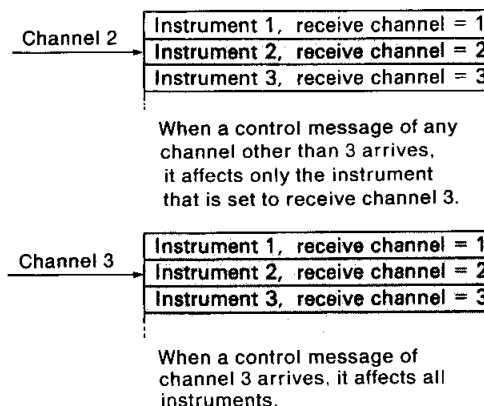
Channel 2

Instrument 1, receive channel = 1
Instrument 2, receive channel = 2
Instrument 3, receive channel = 3

When a control message of any channel other than 3 arrives, it affects only the instrument that is set to receive channel 3.

Channel 3

Instrument 1, receive channel = 1
Instrument 2, receive channel = 2
Instrument 3, receive channel = 3

When a control message of channel 3 arrives, it affects all instruments.